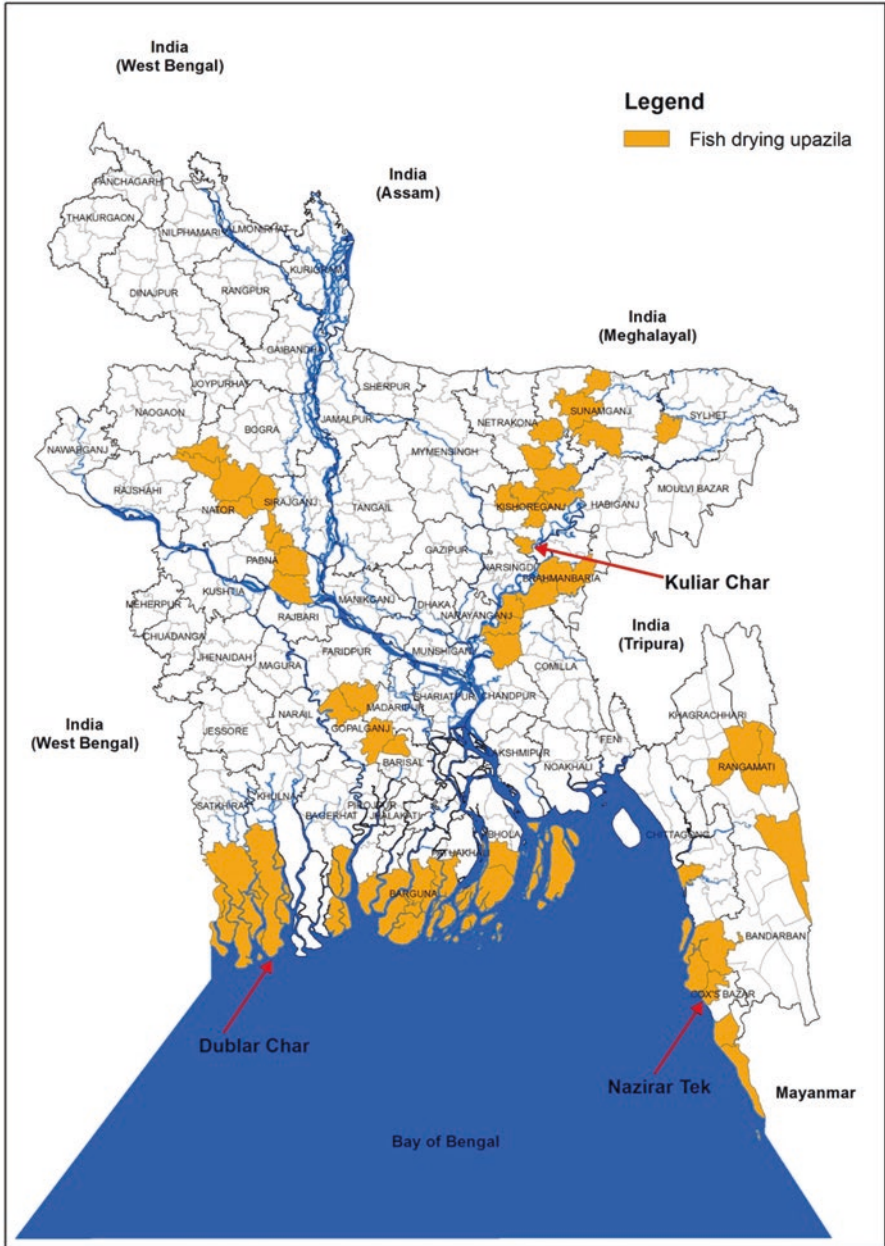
India
(West Bengal)

Legend
Fish drying upazila

India
(Assam)

PANCHAGARH
THAKURGAON
NILPHAMARI
LALMONIRHAT
KURIGRAM
DINAJPUR
RANGPUR
GAIBANDHA
JOYPURHAT
NAOGAON
BOGRA
JAMALPUR
SHERPUR
NAWABGANJ
RAJSHAHI
NATOR
SIRAJGANJ
TANGAIL
MYMENSINGH
NETRAKONA
SUNAMGANJ
SYLHET
MOULVI BAZAR
HABIGANJ
KISHOREGANJ

India
(Meghalayal)

PABNA
KUSHTIA
GAZIPUR
NARSINGDI
BRAHMANBARIA
MEHERPUR
CHUADANGA
RAJBARI
MANIKGANJ
DHAKA
NARAYANGANJ
JHENAIDAH
MAGURA
FARIDPUR
MUNSHIGANJ
COMILLA
Kuliar Char

India
(Tripura)

India
(West Bengal)

JESSORE
NARAIL
MADARIPUR
SHARIATPUR
CHANDPUR
GOPALGANJ
LAKSHMIPUR
FENI
NOAKHALI
KHAGRACHHARI
RANGAMATI
BARISAL
SATKHIRA
KHULNA
BAGERHAT
PIROJPUR
JHALAKATI
BHOLA
PATUAKHALI
BARGUNA
CHITTAGONG
BANDARBAN
COX'S BAZAR

Dublar Char
Nazirar Tek
Mayanmar
Bay of Bengal